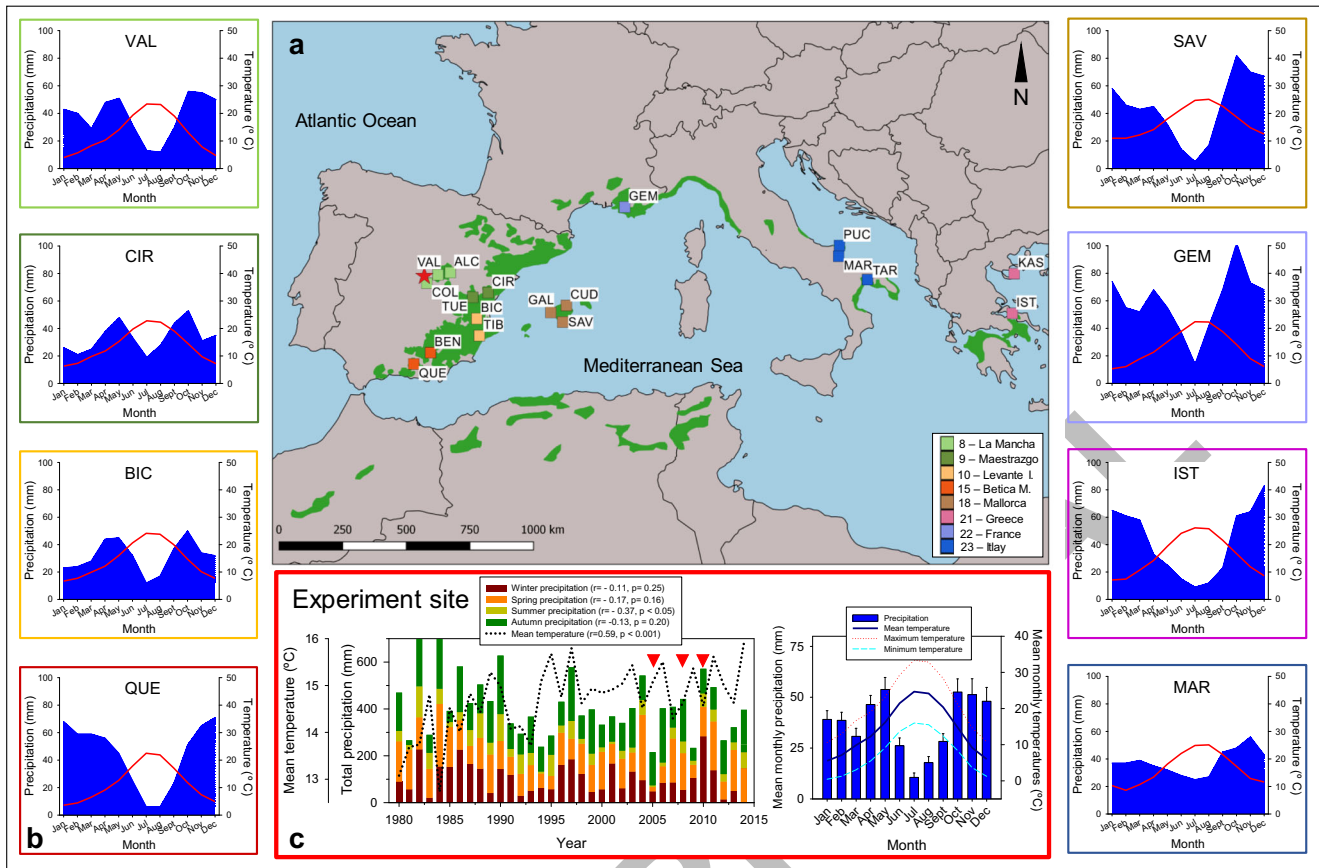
VAL
100 80 60 40 20 0
Precipitation (mm)
50 40 30 20 10 0
Temperature (° C)
Jan Feb Mar Apr May Jun Jul Aug Sept Oct Nov Dec
Month

CIR
100 80 60 40 20 0
Precipitation (mm)
50 40 30 20 10 0
Temperature (° C)
Jan Feb Mar Apr May Jun Jul Aug Sept Oct Nov Dec
Month

BIC
100 80 60 40 20 0
Precipitation (mm)
50 40 30 20 10 0
Temperature (° C)
Jan Feb Mar Apr May Jun Jul Aug Sept Oct Nov Dec
Month

QUE
100 80 60 40 20 0
Precipitation (mm)
50 40 30 20 10 0
Temperature (° C)
Jan Feb Mar Apr May Jun Jul Aug Sept Oct Nov Dec
Month

b

a
Atlantic Ocean
N
GEM
VAL ALC
COL
CIR
TUE
BIC
TIB
GAL CUD
SAV
BEN
QUE
PUC
MAR
TAR
KAS
IST
Mediterranean Sea
0 250 500 750 1000 km

8 – La Mancha
9 – Maestrazgo
10 – Levante L
15 – Betica M.
18 – Mallorca
21 – Greece
22 – France
23 – Itlay

Experiment site
Winter precipitation (r= - 0.11, p= 0.25)
Spring precipitation (r= - 0.17, p= 0.16)
Summer precipitation (r= - 0.37, p < 0.05)
Autumn precipitation (r= - 0.13, p = 0.20)
Mean temperature (r=0.59, p < 0.001)
Mean temperature (°C)
16 15 14 13
Total precipitation (mm)
600 500 400 300 200 100 0
1980 1985 1990 1995 2000 2005 2010 2015
Year
c

Precipitation
Mean temperature
Maximum temperature
Minimum temperature
Mean monthly precipitation (mm)
75 50 25 0
Mean monthly temperatures (°C)
40 30 20 10 0
Jan Feb Mar Apr May Jun Jul Aug Sept Oct Nov Dec
Month

SAV
100 80 60 40 20 0
Precipitation (mm)
50 40 30 20 10 0
Temperature (° C)
Jan Feb Mar Apr May Jun Jul Aug Sept Oct Nov Dec
Month

GEM
100 80 60 40 20 0
Precipitation (mm)
50 40 30 20 10 0
Temperature (° C)
Jan Feb Mar Apr May Jun Jul Aug Sept Oct Nov Dec
Month

IST
100 80 60 40 20 0
Precipitation (mm)
50 40 30 20 10 0
Temperature (° C)
Jan Feb Mar Apr May Jun Jul Aug Sept Oct Nov Dec
Month

MAR
100 80 60 40 20 0
Precipitation (mm)
50 40 30 20 10 0
Temperature (° C)
Jan Feb Mar Apr May Jun Jul Aug Sept Oct Nov Dec
Month